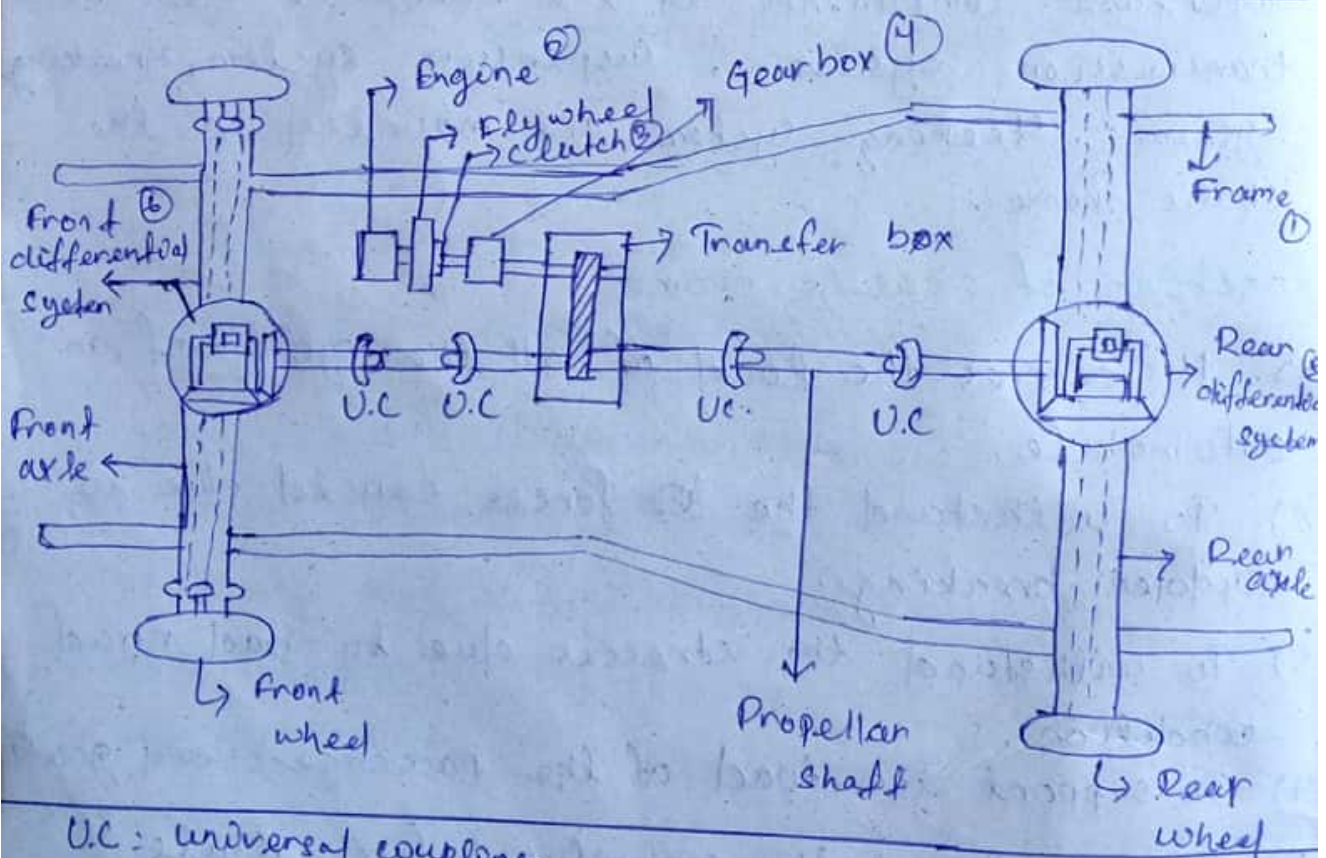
Engine ②

Gear box ④

Flywheel

clutch ③

Frame ①

Front ⑥ differential system

Tranefer box

Rear ⑤ differential system

U.C

U.C

U.C

U.C

Front axle

Rear axle

Front wheel

Propellar shaft

Rear wheel

U.C : universal coupling